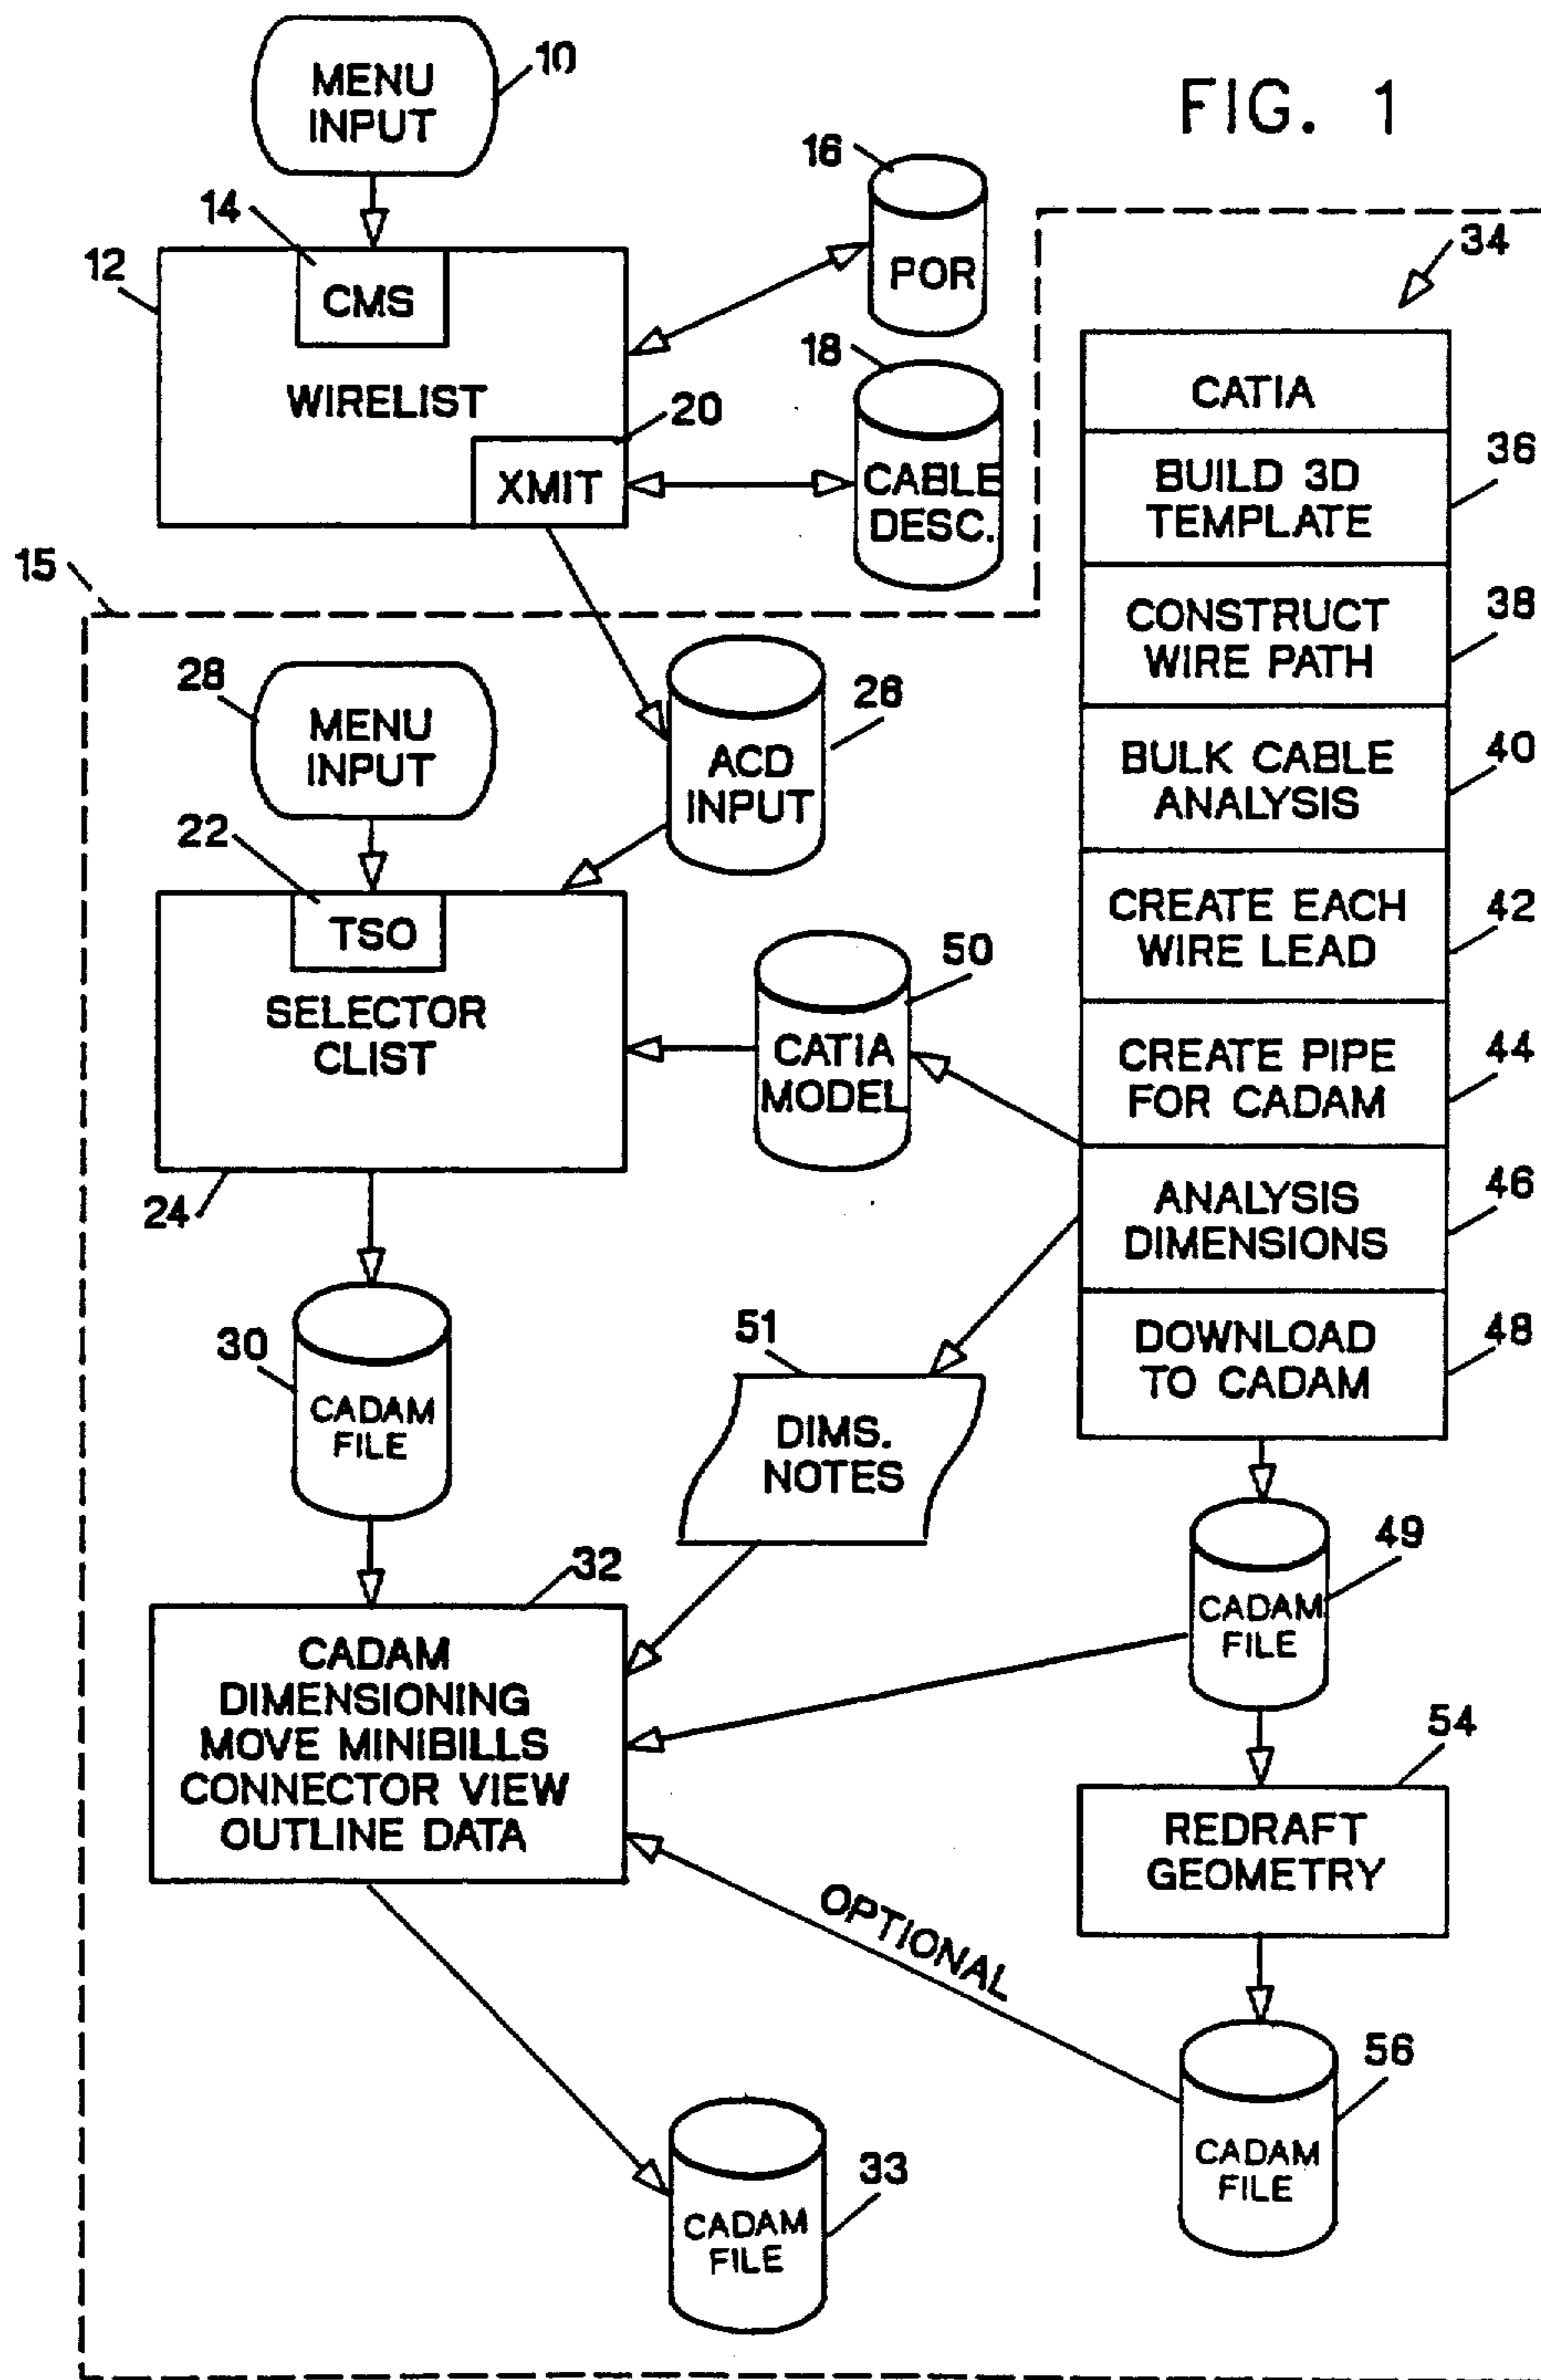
MENU INPUT
10

FIG. 1

16
POR

14
12
CMS

WIRELIST

18
CABLE DESC.

20
XMIT

34

CATIA
BUILD 3D TEMPLATE
36
CONSTRUCT WIRE PATH
38
BULK CABLE ANALYSIS
40
CREATE EACH WIRE LEAD
42
CREATE PIPE FOR CADAM
44
ANALYSIS DIMENSIONS
46
DOWNLOAD TO CADAM
48

15

28
MENU INPUT

ACD INPUT
26

22
TSO
SELECTOR CLIST
24

CATIA MODEL
50

30
CADAM FILE

51
DIMS. NOTES

49
CADAM FILE

32
CADAM DIMENSIONING MOVE MINIBILLS CONNECTOR VIEW OUTLINE DATA

54
REDRAFT GEOMETRY

OPTIONAL

56
CADAM FILE

CADAM FILE
33